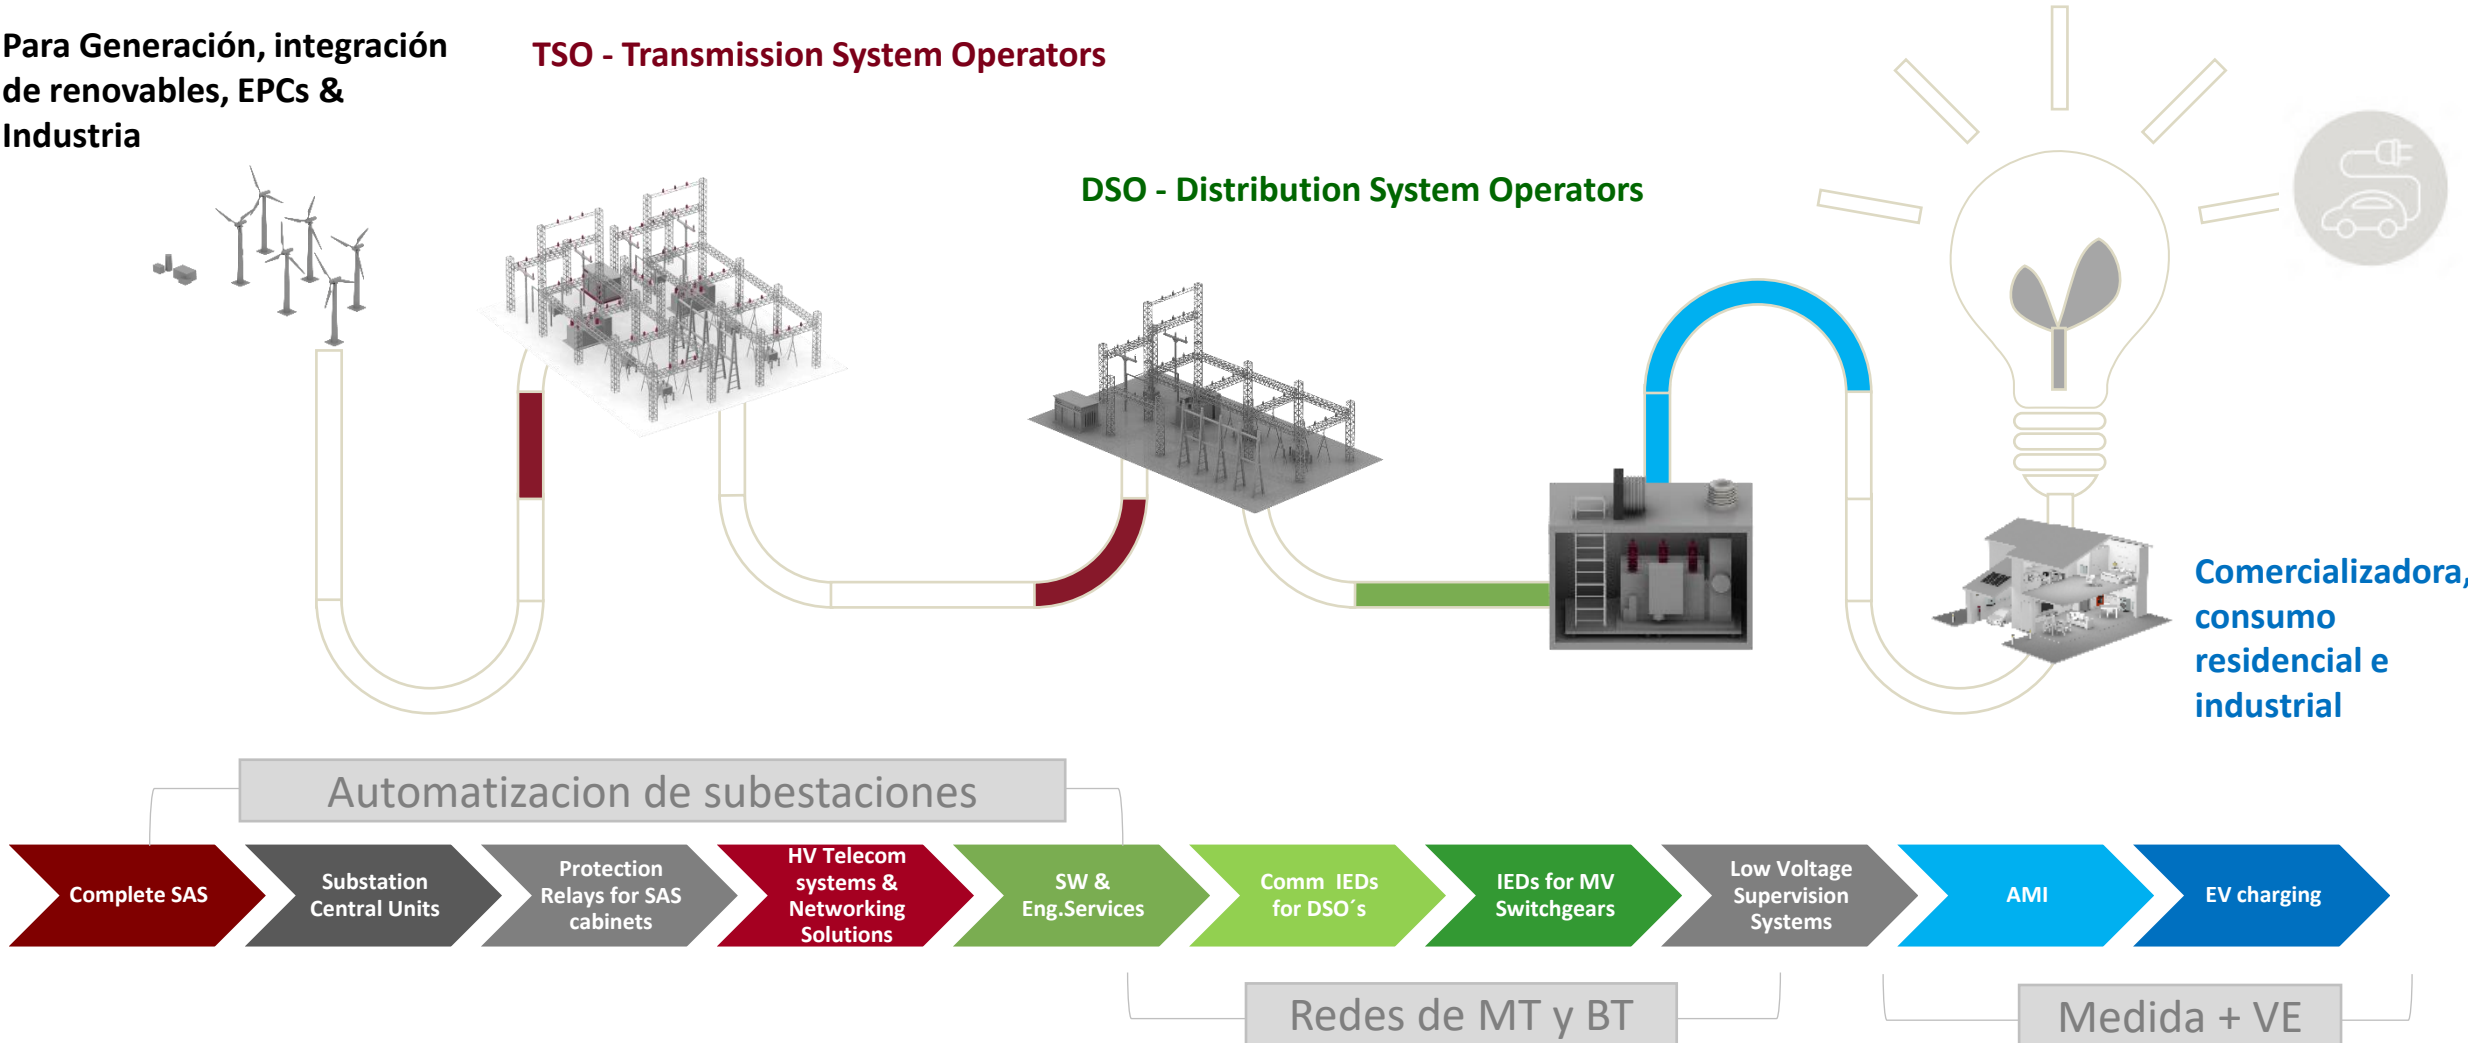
Para Generación, integración de renovables, EPCs & Industria

TSO - Transmission System Operators

DSO - Distribution System Operators

Comercializadora, consumo residencial e industrial

Automatizacion de subestaciones

Complete SAS

Substation Central Units

Protection Relays for SAS cabinets

HV Telecom systems & Networking Solutions

SW & Eng.Services

Comm IEDs for DSO´s

IEDs for MV Switchgears

Low Voltage Supervision Systems

AMI

EV charging

Redes de MT y BT

Medida + VE